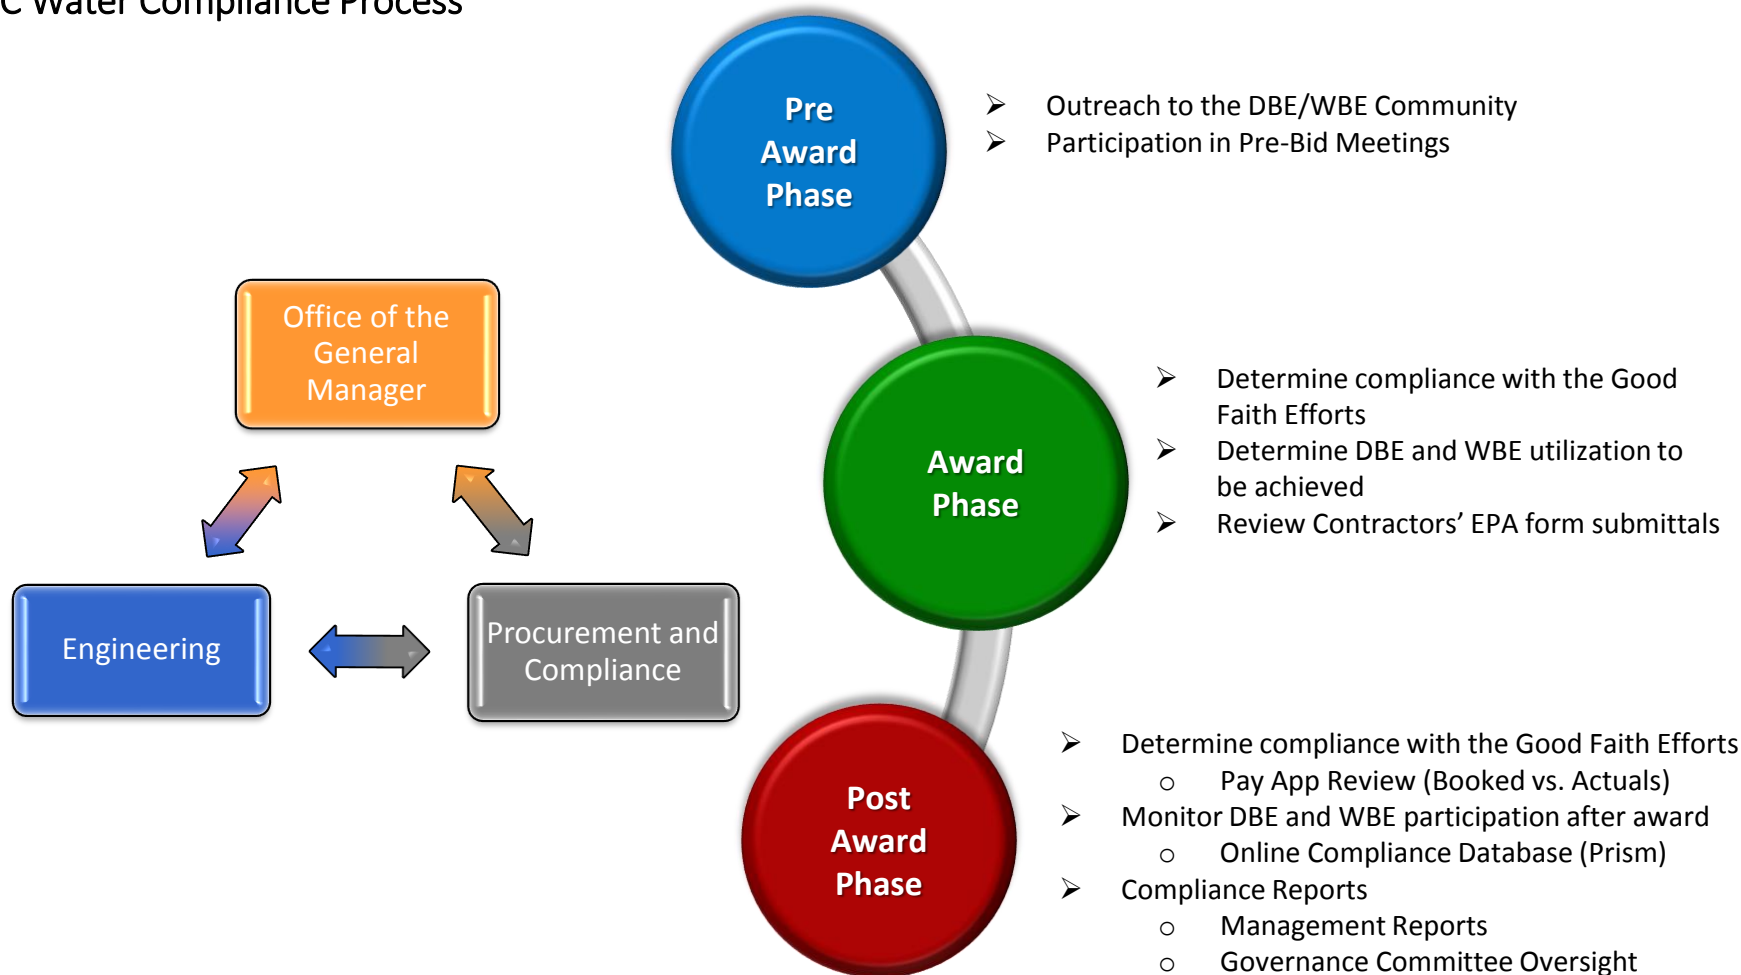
C Water Compliance Process

Pre Award Phase

➢ Outreach to the DBE/WBE Community
➢ Participation in Pre-Bid Meetings

Office of the General Manager

Engineering

Procurement and Compliance

Award Phase

➢ Determine compliance with the Good Faith Efforts
➢ Determine DBE and WBE utilization to be achieved
➢ Review Contractors' EPA form submittals

Post Award Phase

➢ Determine compliance with the Good Faith Efforts
○ Pay App Review (Booked vs. Actuals)
➢ Monitor DBE and WBE participation after award
○ Online Compliance Database (Prism)
➢ Compliance Reports
○ Management Reports
○ Governance Committee Oversight